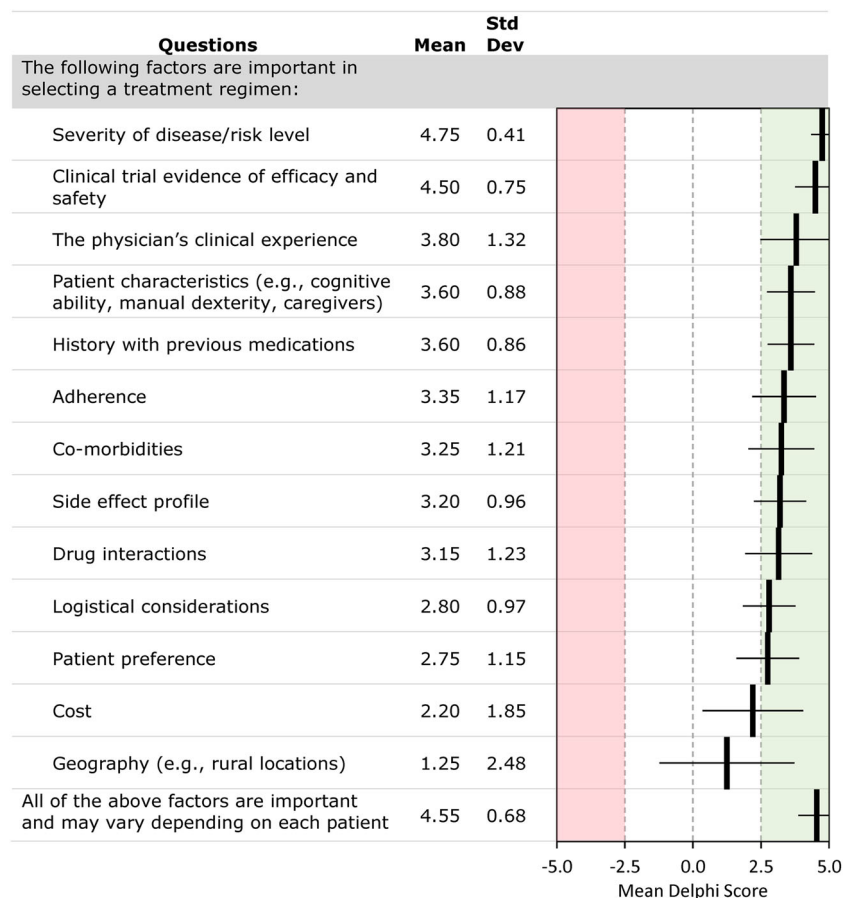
| Questions | Mean | Std Dev |
|---|---|---|
| The following factors are important in selecting a treatment regimen: | | |
| Severity of disease/risk level | 4.75 | 0.41 |
| Clinical trial evidence of efficacy and safety | 4.50 | 0.75 |
| The physician's clinical experience | 3.80 | 1.32 |
| Patient characteristics (e.g., cognitive ability, manual dexterity, caregivers) | 3.60 | 0.88 |
| History with previous medications | 3.60 | 0.86 |
| Adherence | 3.35 | 1.17 |
| Co-morbidities | 3.25 | 1.21 |
| Side effect profile | 3.20 | 0.96 |
| Drug interactions | 3.15 | 1.23 |
| Logistical considerations | 2.80 | 0.97 |
| Patient preference | 2.75 | 1.15 |
| Cost | 2.20 | 1.85 |
| Geography (e.g., rural locations) | 1.25 | 2.48 |
| All of the above factors are important and may vary depending on each patient | 4.55 | 0.68 |

-5.0 -2.5 0.0 2.5 5.0
Mean Delphi Score